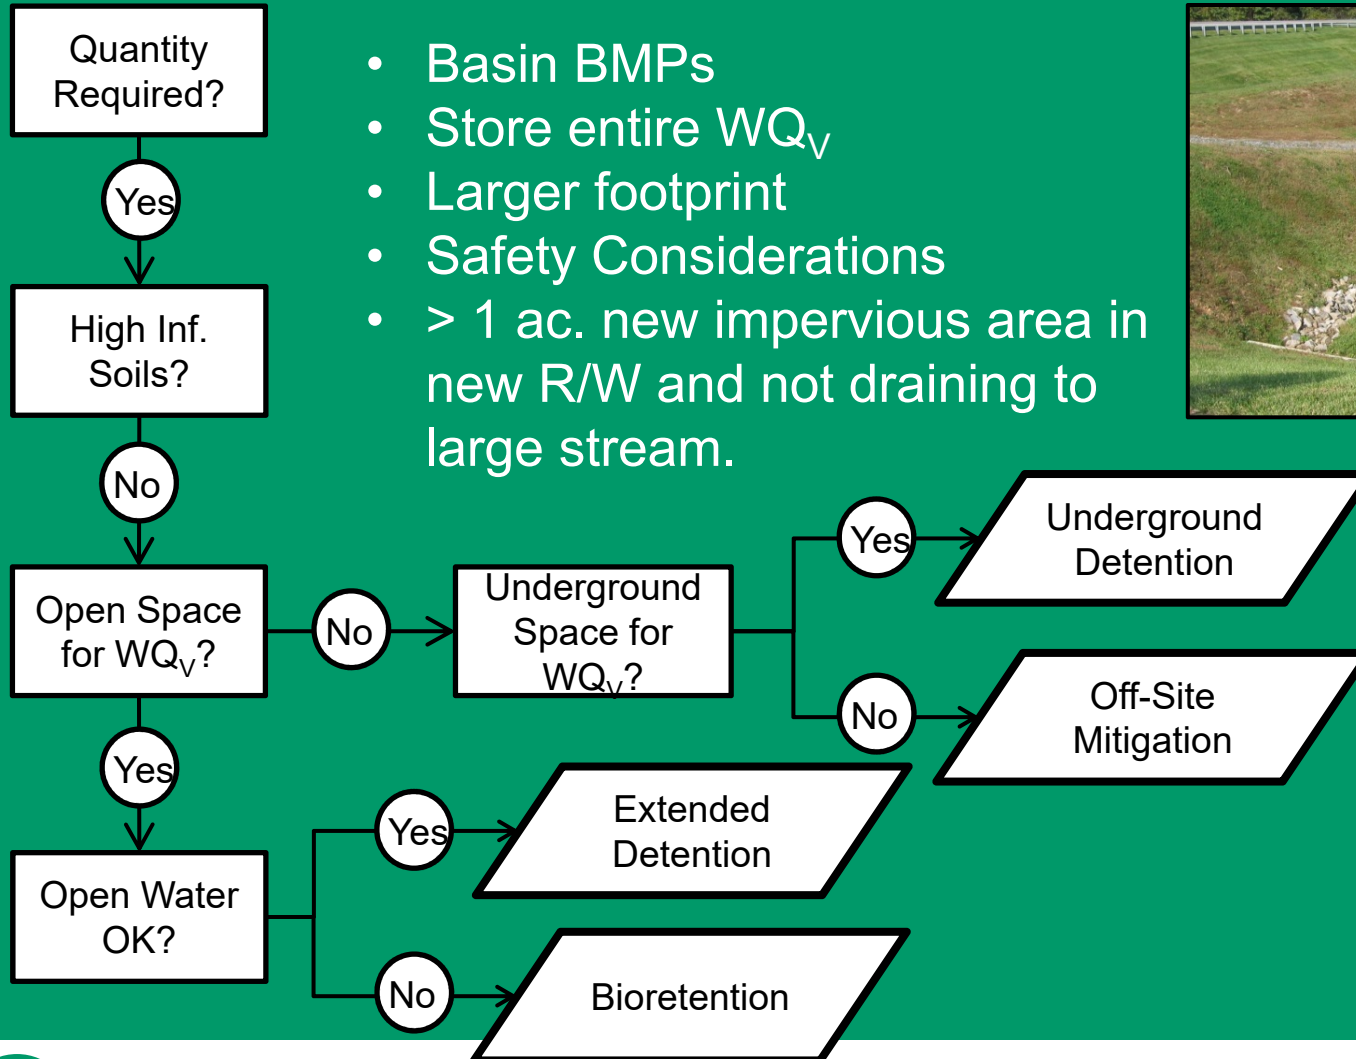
Quantity Required?

Yes

High Inf. Soils?

No

Open Space for $WQ_V$?

No

Underground Space for $WQ_V$?

Yes

Underground Detention

No

Off-Site Mitigation

Yes

Open Water OK?

Yes

Extended Detention

No

Bioretention

- Basin BMPs
- Store entire $WQ_V$
- Larger footprint
- Safety Considerations
- > 1 ac. new impervious area in new R/W and not draining to large stream.